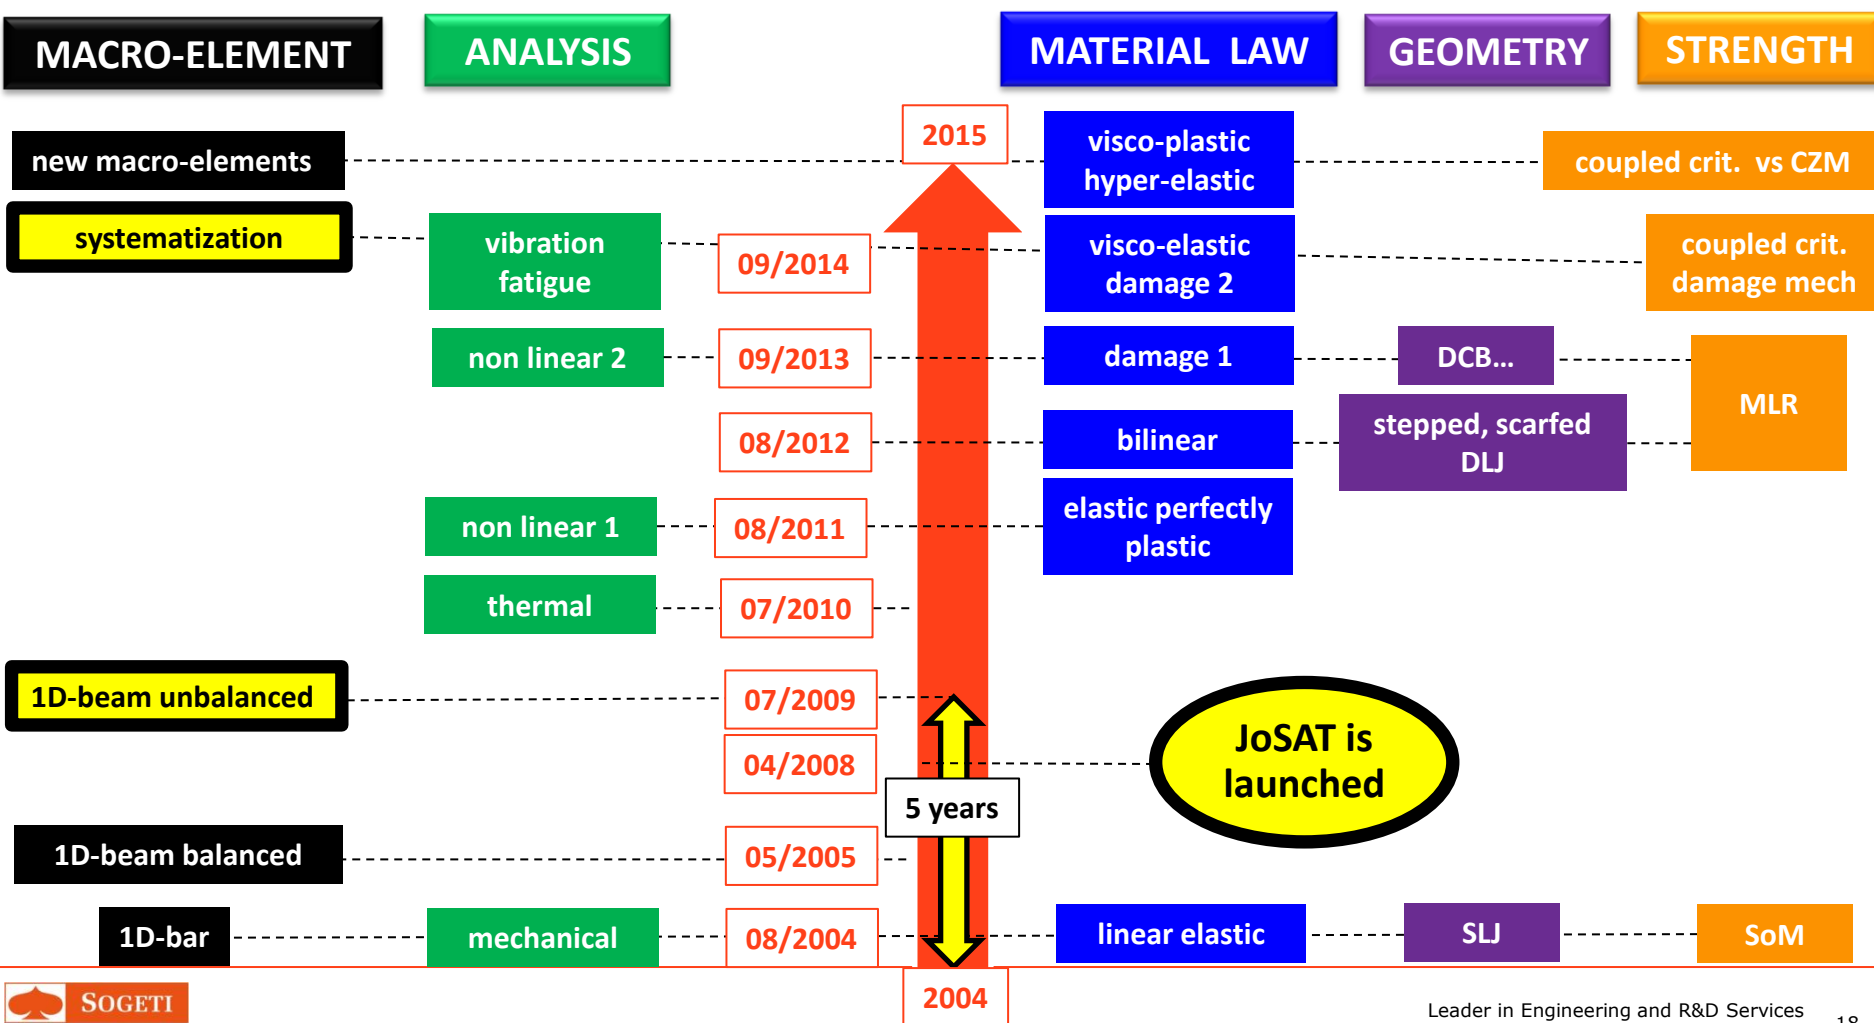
MACRO-ELEMENT

ANALYSIS

MATERIAL LAW

GEOMETRY

STRENGTH

2015

new macro-elements

visco-plastic hyper-elastic

coupled crit. vs CZM

systematization

vibration fatigue

09/2014

visco-elastic damage 2

coupled crit. damage mech

non linear 2

09/2013

damage 1

DCB...

MLR

08/2012

bilinear

stepped, scarfed DLJ

non linear 1

08/2011

elastic perfectly plastic

thermal

07/2010

1D-beam unbalanced

07/2009

04/2008

JoSAT is launched

5 years

1D-beam balanced

05/2005

1D-bar

mechanical

08/2004

linear elastic

SLJ

SoM

2004

SOGETI

Leader in Engineering and R&D Services

18